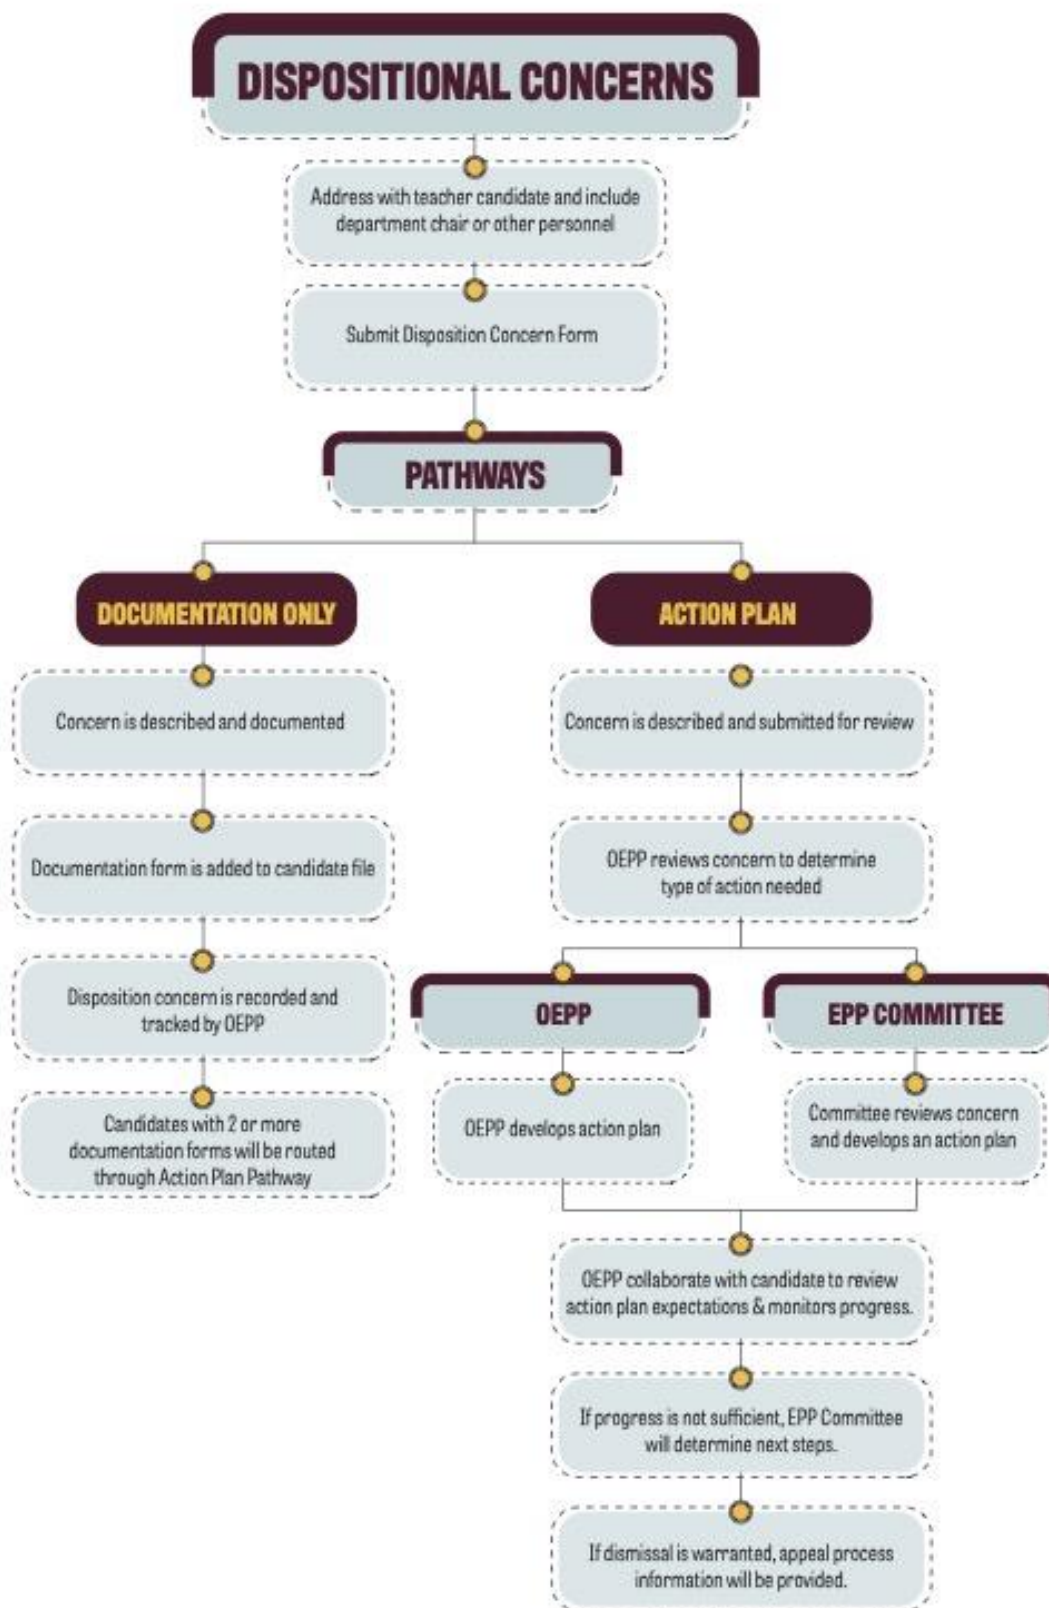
DISPOSITIONAL CONCERNS

Address with teacher candidate and include department chair or other personnel

Submit Disposition Concern Form

PATHWAYS

DOCUMENTATION ONLY

Concern is described and documented

Documentation form is added to candidate file

Disposition concern is recorded and tracked by OEPP

Candidates with 2 or more documentation forms will be routed through Action Plan Pathway

ACTION PLAN

Concern is described and submitted for review

OEPP reviews concern to determine type of action needed

OEPP

OEPP develops action plan

EPP COMMITTEE

Committee reviews concern and develops an action plan

OEPP collaborate with candidate to review action plan expectations & monitors progress.

If progress is not sufficient, EPP Committee will determine next steps.

If dismissal is warranted, appeal process information will be provided.